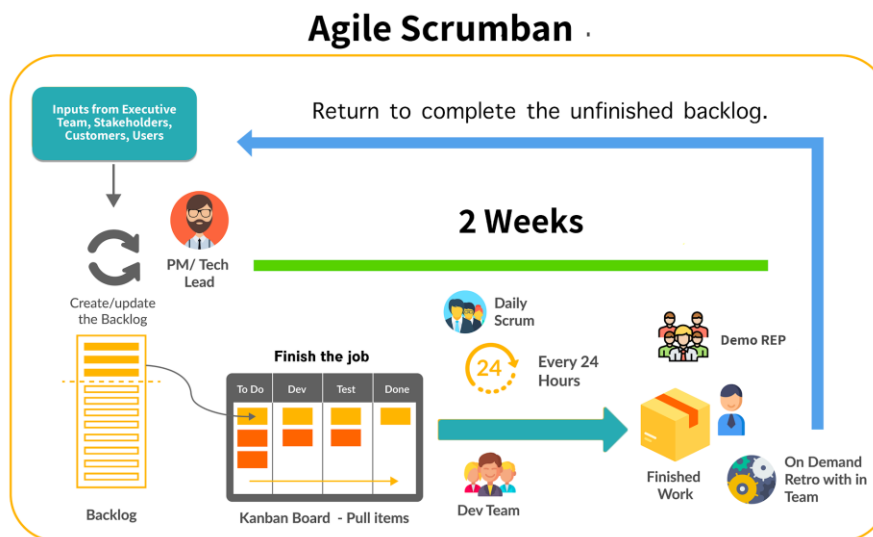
Agile Scrumban .

Inputs from Executive Team, Stakeholders, Customers, Users

Return to complete the unfinished backlog.

PM/ Tech Lead

2 Weeks

Create/update the Backlog

Daily Scrum

24

Every 24 Hours

Demo REP

Finish the job

| To Do | Dev | Test | Done |
|---|---|---|---|

Backlog

Kanban Board - Pull items

Dev Team

Finished Work

On Demand Retro with in Team